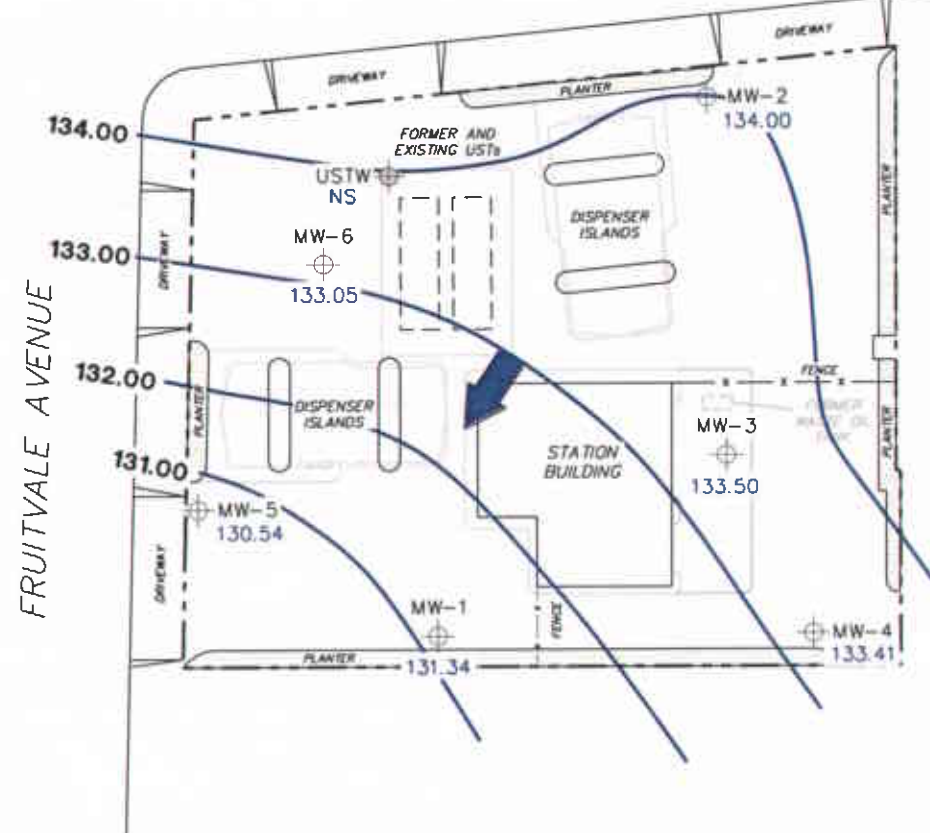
DRIVEWAY

DRIVEWAY

PLANTER

MW-2
134.00

134.00

FORMER AND EXISTING USTs

USTW
NS

DISPENSER ISLANDS

133.00

MW-6
133.05

DRIVEWAY

FRUITVALE AVENUE

FENCE

132.00

PLANTER

DISPENSER ISLANDS

FORMER WASTE OIL TANK

MW-3
133.50

PLANTER

STATION BUILDING

131.00

MW-5
130.54

DRIVEWAY

MW-1

FENCE

MW-4
133.41

PLANTER

131.34